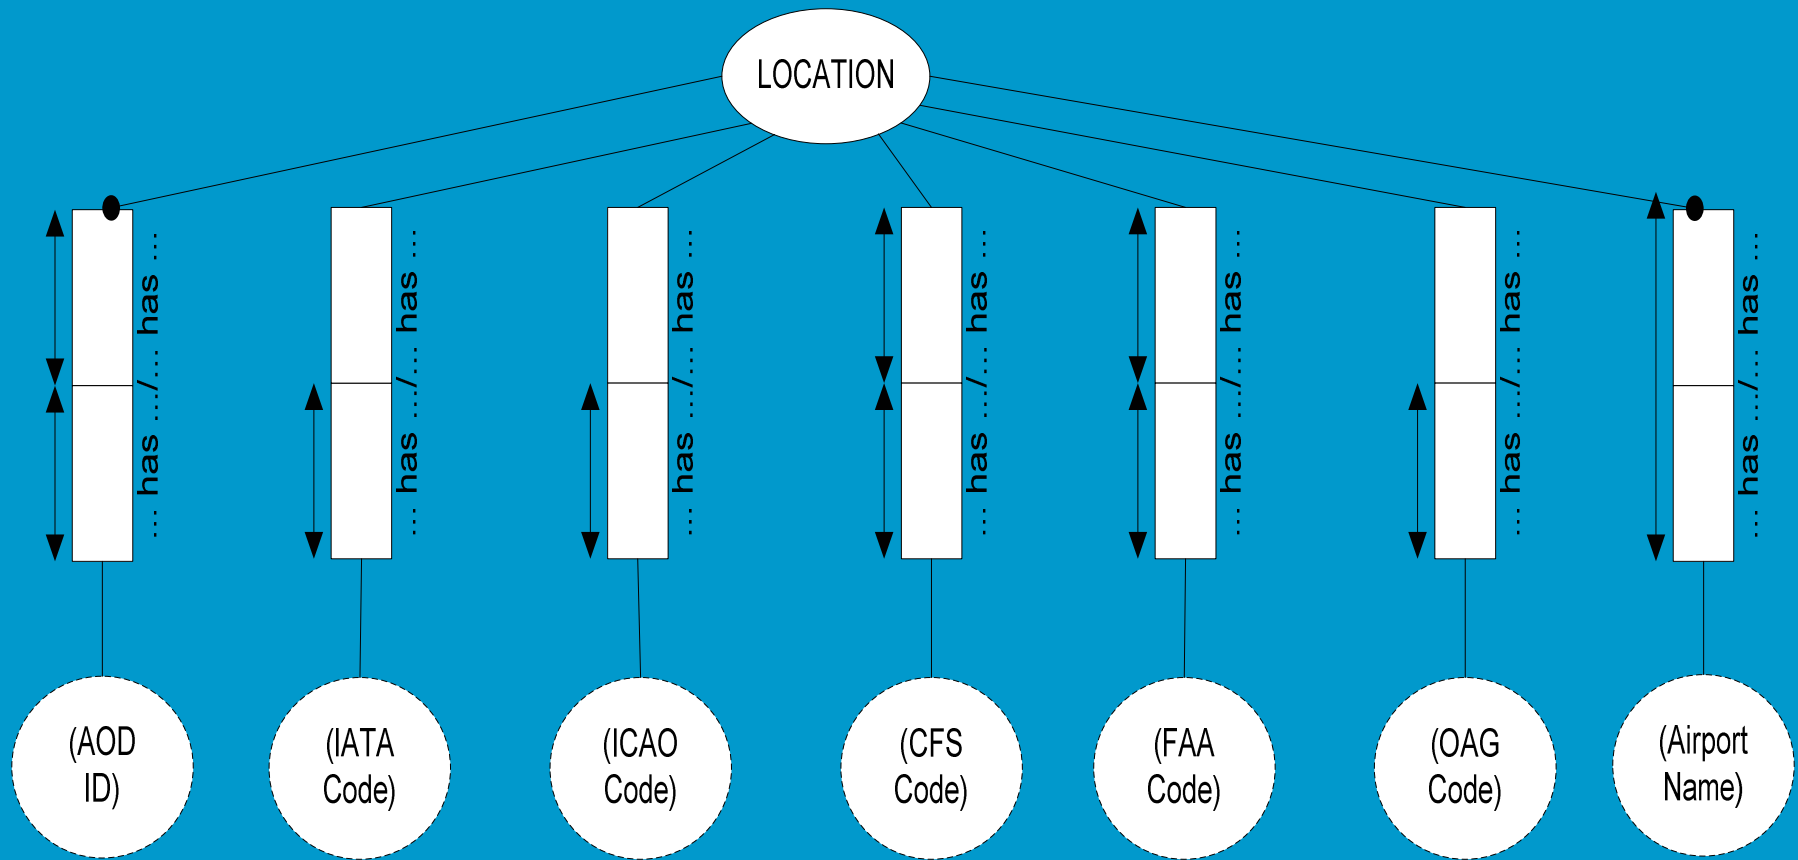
LOCATION

... has .../... has ...

(AOD ID)

... has .../... has ...

(IATA Code)

... has .../... has ...

(ICAO Code)

... has .../... has ...

(CFS Code)

... has .../... has ...

(FAA Code)

... has .../... has ...

(OAG Code)

... has .../... has ...

(Airport Name)